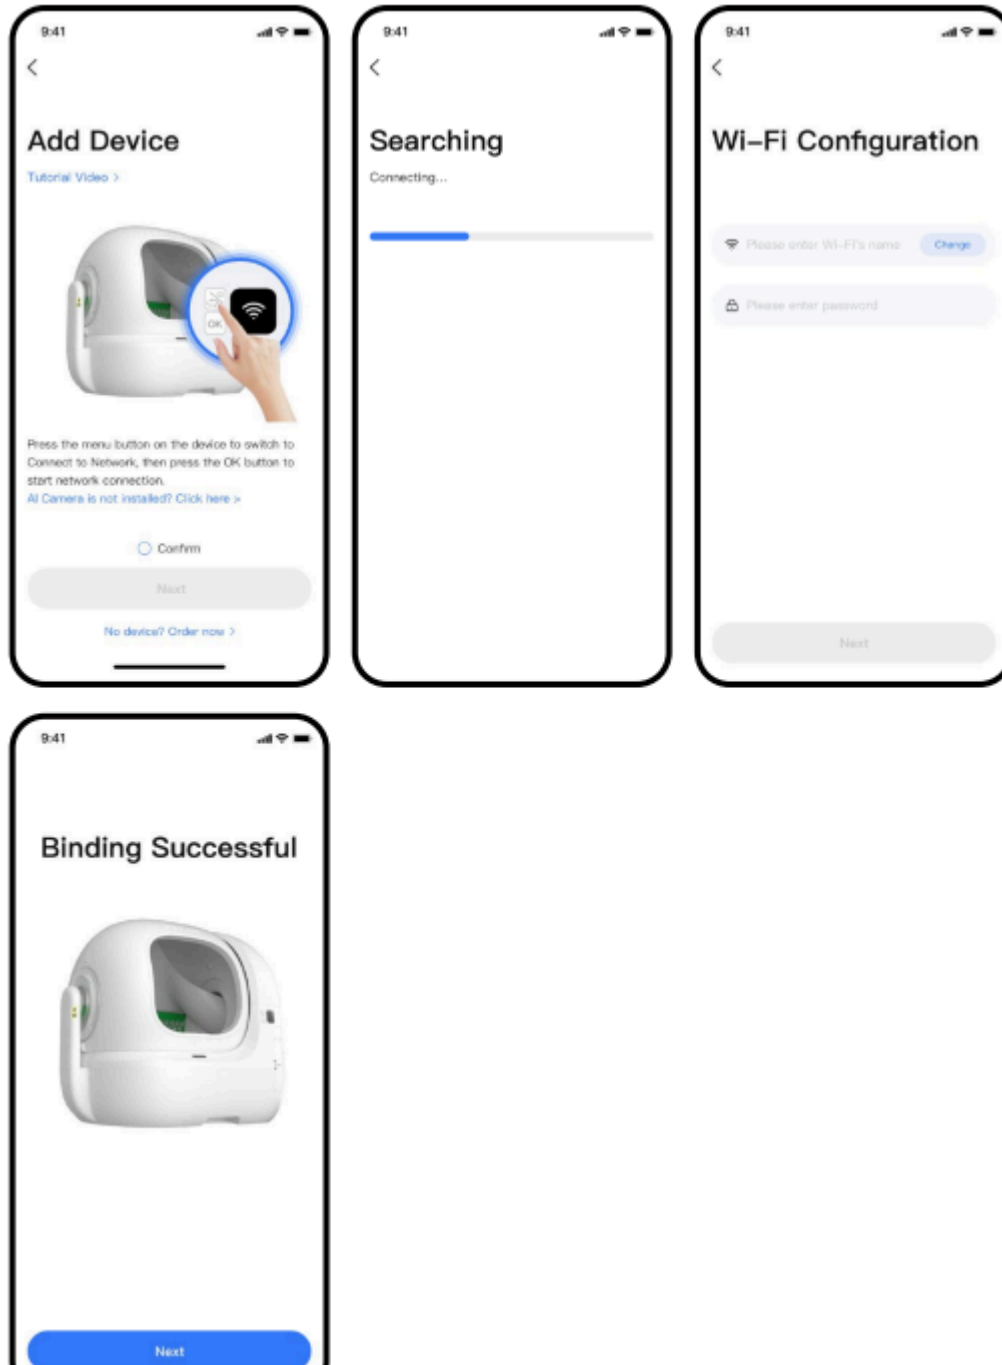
9:41

Add Device

Tutorial Video >

OK

Press the menu button on the device to switch to Connect to Network, then press the OK button to start network connection.

AI Camera is not installed? Click here >

Confirm

Next

No device? Order now >

9:41

Searching

Connecting...

9:41

Wi-Fi Configuration

Please enter Wi-Fi's name

Change

Please enter password

Next

9:41

Binding Successful

Next